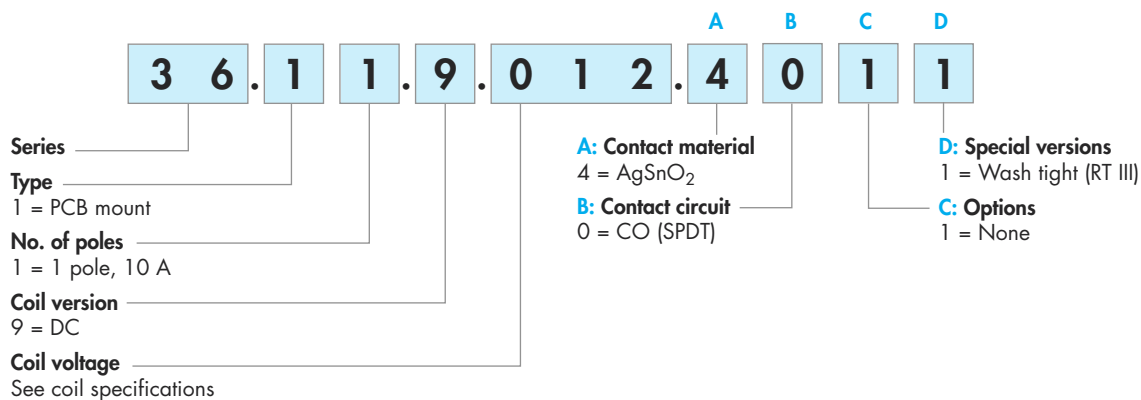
A B C D

3 6 . 1 1 . 9 . 0 1 2 . 4 0 1 1

Series

Type
1 = PCB mount

No. of poles
1 = 1 pole, 10 A

Coil version
9 = DC

Coil voltage
See coil specifications

A: Contact material
4 = $AgSnO_2$

B: Contact circuit
0 = CO (SPDT)

D: Special versions
1 = Wash tight (RT III)

C: Options
1 = None